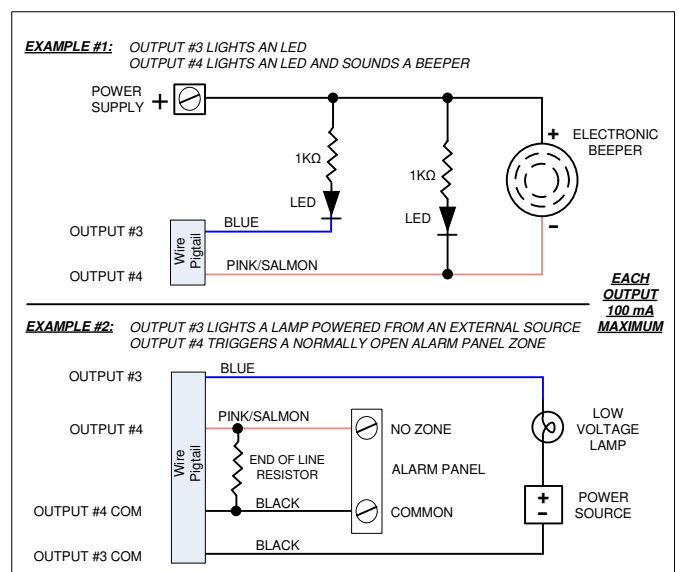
EXAMPLE #1: OUTPUT #3 LIGHTS AN LED
OUTPUT #4 LIGHTS AN LED AND SOUNDS A BEEPER

POWER SUPPLY +

1KΩ

LED

1KΩ

LED

+ ELECTRONIC BEEPER

-

OUTPUT #3

Wire Pigtail

BLUE

OUTPUT #4

PINK/SALMON

EACH OUTPUT 100 mA MAXIMUM

EXAMPLE #2: OUTPUT #3 LIGHTS A LAMP POWERED FROM AN EXTERNAL SOURCE
OUTPUT #4 TRIGGERS A NORMALLY OPEN ALARM PANEL ZONE

OUTPUT #3

BLUE

OUTPUT #4

PINK/SALMON

NO ZONE

LOW VOLTAGE LAMP

Wire Pigtail

END OF LINE RESISTOR

ALARM PANEL

OUTPUT #4 COM

BLACK

COMMON

+ - POWER SOURCE

OUTPUT #3 COM

BLACK